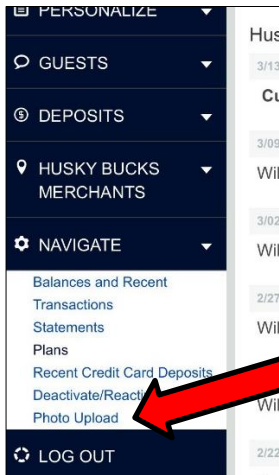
PERSONALIZE
GUESTS
DEPOSITS
HUSKY BUCKS MERCHANTS
NAVIGATE
Balances and Recent Transactions
Statements
Plans
Recent Credit Card Deposits
Deactivate/Reactiv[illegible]
Photo Upload
LOG OUT

Hus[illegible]
3/13
Cu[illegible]
3/09
Wil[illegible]
3/02
Wil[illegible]
2/27
Wil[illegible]
Wil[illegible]
2/22